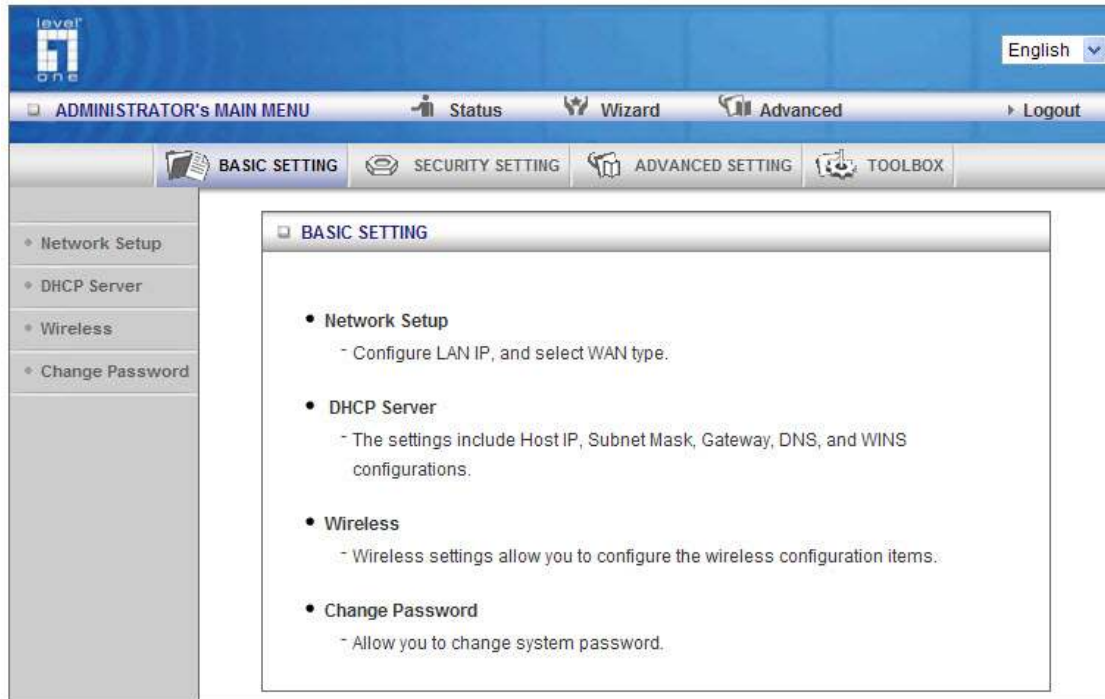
level one

English

ADMINISTRATOR's MAIN MENU

Status

Wizard

Advanced

Logout

BASIC SETTING

SECURITY SETTING

ADVANCED SETTING

TOOLBOX

Network Setup

DHCP Server

Wireless

Change Password

BASIC SETTING

• Network Setup

- Configure LAN IP, and select WAN type.

• DHCP Server

- The settings include Host IP, Subnet Mask, Gateway, DNS, and WINS configurations.

• Wireless

- Wireless settings allow you to configure the wireless configuration items.

• Change Password

- Allow you to change system password.